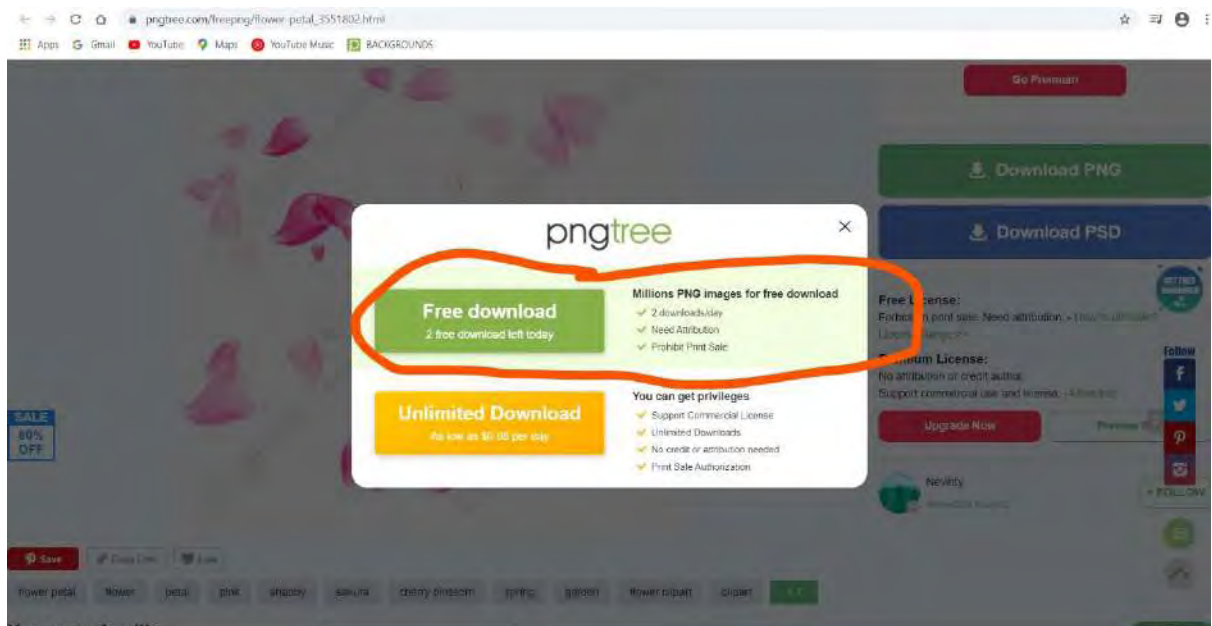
pngtree.com/freepng/flower-petal_3551802.html

Apps Gmail YouTube Maps YouTube Music BACKGROUNDS

Go Premium

Download PNG

Download PSD

pngtree

Free download
2 free download left today

Millions PNG images for free download
2 downloads/day
Need Attribution
Prohibit Print Sale

Unlimited Download
As low as $0.00 per day

You can get privileges
Support Commercial License
Unlimited Downloads
No credit or attribution needed
Print Sale Authorization

Free L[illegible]cense:
Forbi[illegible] print sale. Need attribution. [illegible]

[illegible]ium License:
No attribution or credit author.
Support commercial use and license. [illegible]

Upgrade Now

Preview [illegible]

Nevility

SALE
80%
OFF

Follow

+ FOLLOW

Save

Copy Link

Like

flower petal flower petal pink shabby sakura cherry blossom spring garden flower clipart clipart